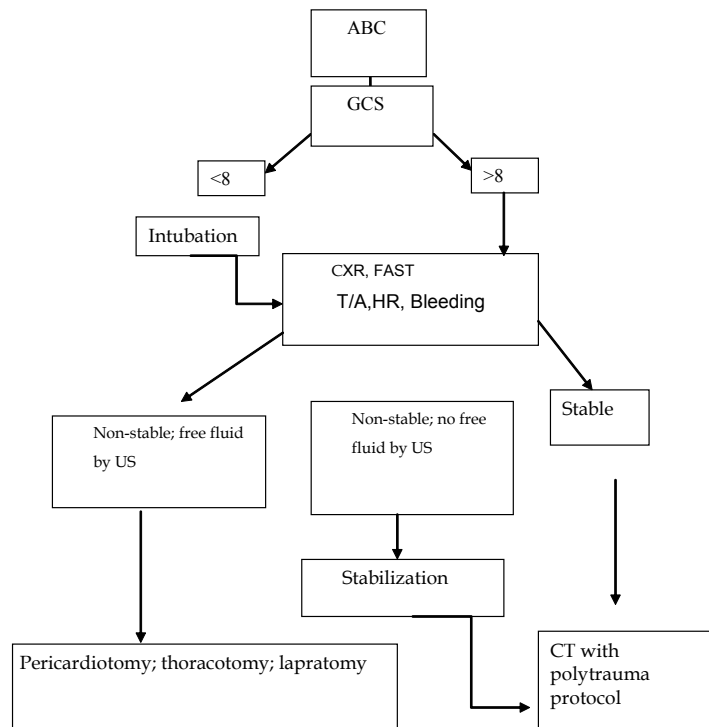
ABC

GCS

<8

>8

Intubation

CXR, FAST

T/A,HR, Bleeding

Non-stable; free fluid by US

Non-stable; no free fluid by US

Stable

Stabilization

Pericardiotomy; thoracotomy; lapratomy

CT with polytrauma protocol